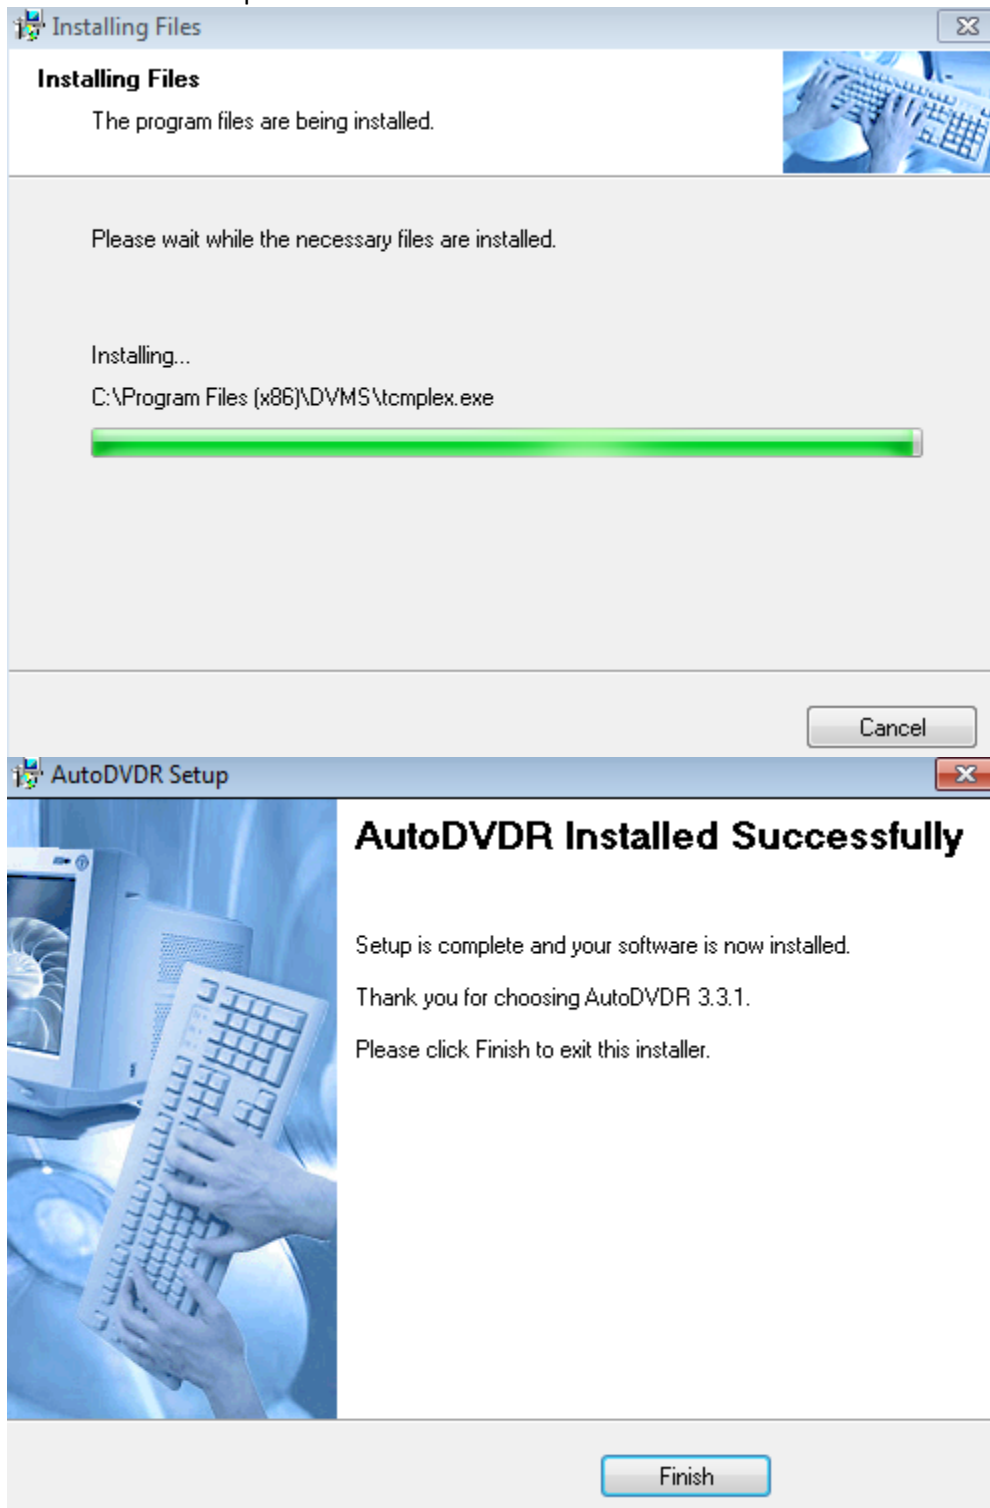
Installing Files

Installing Files

The program files are being installed.

Please wait while the necessary files are installed.

Installing...

C:\Program Files (x86)\DVMS\tcmplex.exe

Cancel

AutoDVDR Setup

AutoDVDR Installed Successfully

Setup is complete and your software is now installed.

Thank you for choosing AutoDVDR 3.3.1.

Please click Finish to exit this installer.

Finish